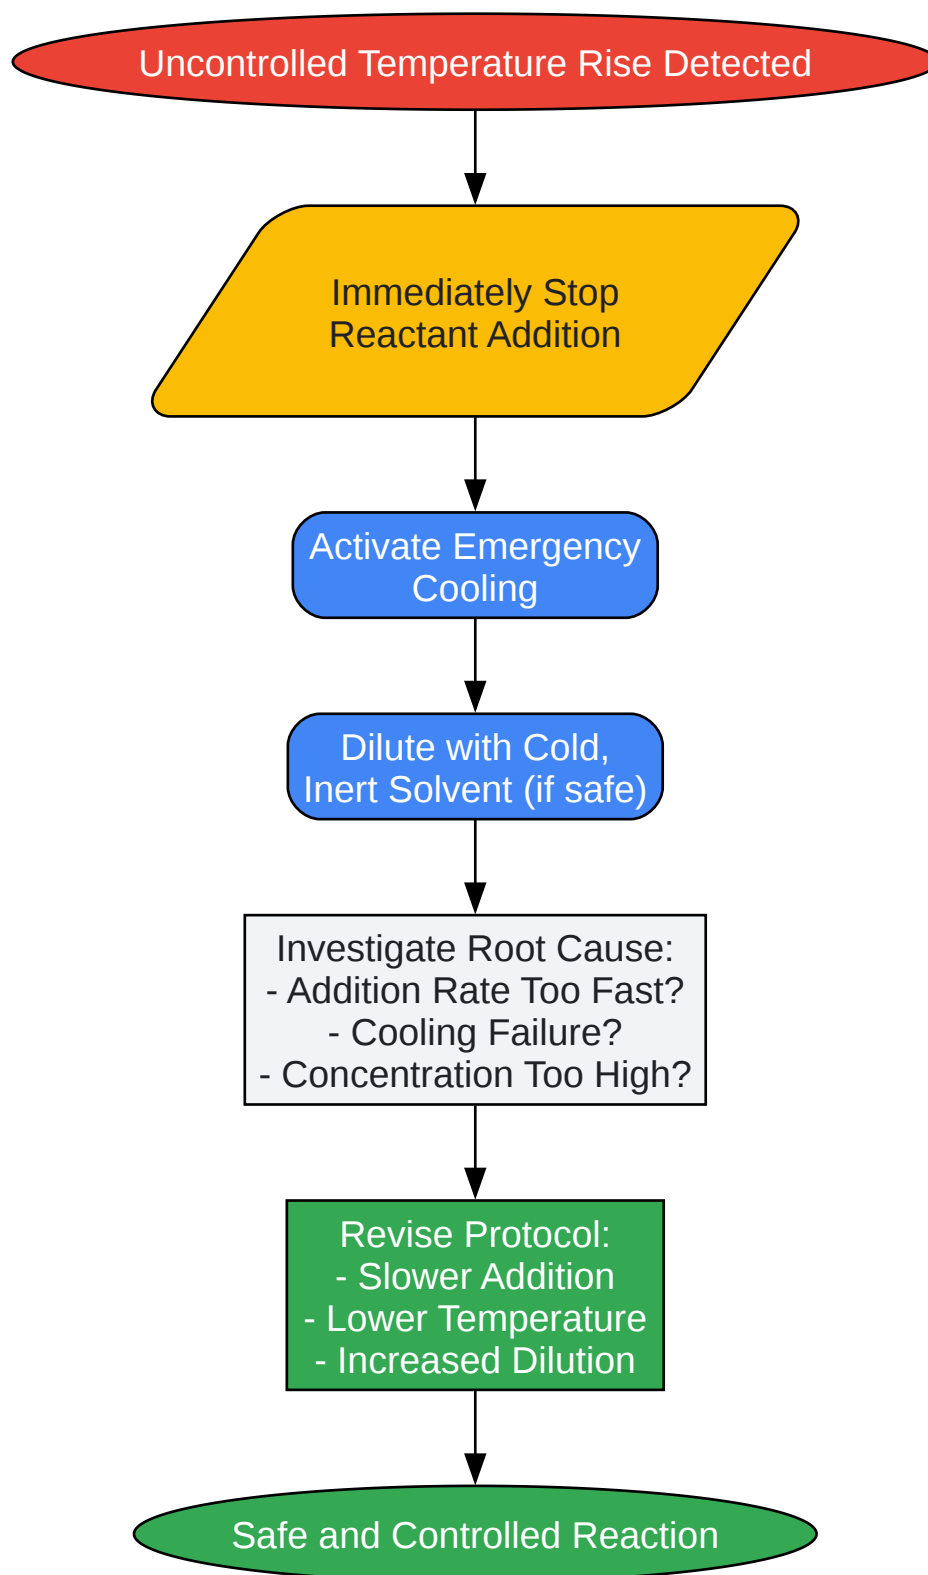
Uncontrolled Temperature Rise Detected

Immediately Stop Reactant Addition

Activate Emergency Cooling

Dilute with Cold, Inert Solvent (if safe)

Investigate Root Cause:
- Addition Rate Too Fast?
- Cooling Failure?
- Concentration Too High?

Revise Protocol:
- Slower Addition
- Lower Temperature
- Increased Dilution

Safe and Controlled Reaction